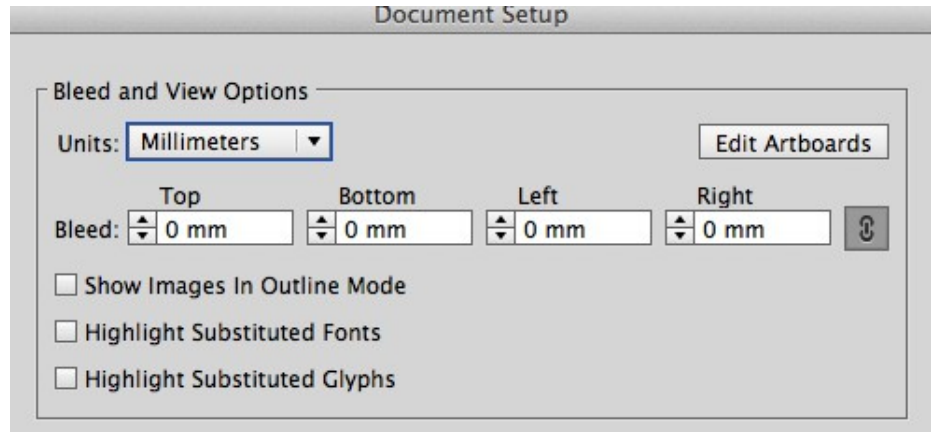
Document Setup

Bleed and View Options

Units: Millimeters

Edit Artboards

Top Bottom Left Right

Bleed: 0 mm 0 mm 0 mm 0 mm

Show Images In Outline Mode

Highlight Substituted Fonts

Highlight Substituted Glyphs